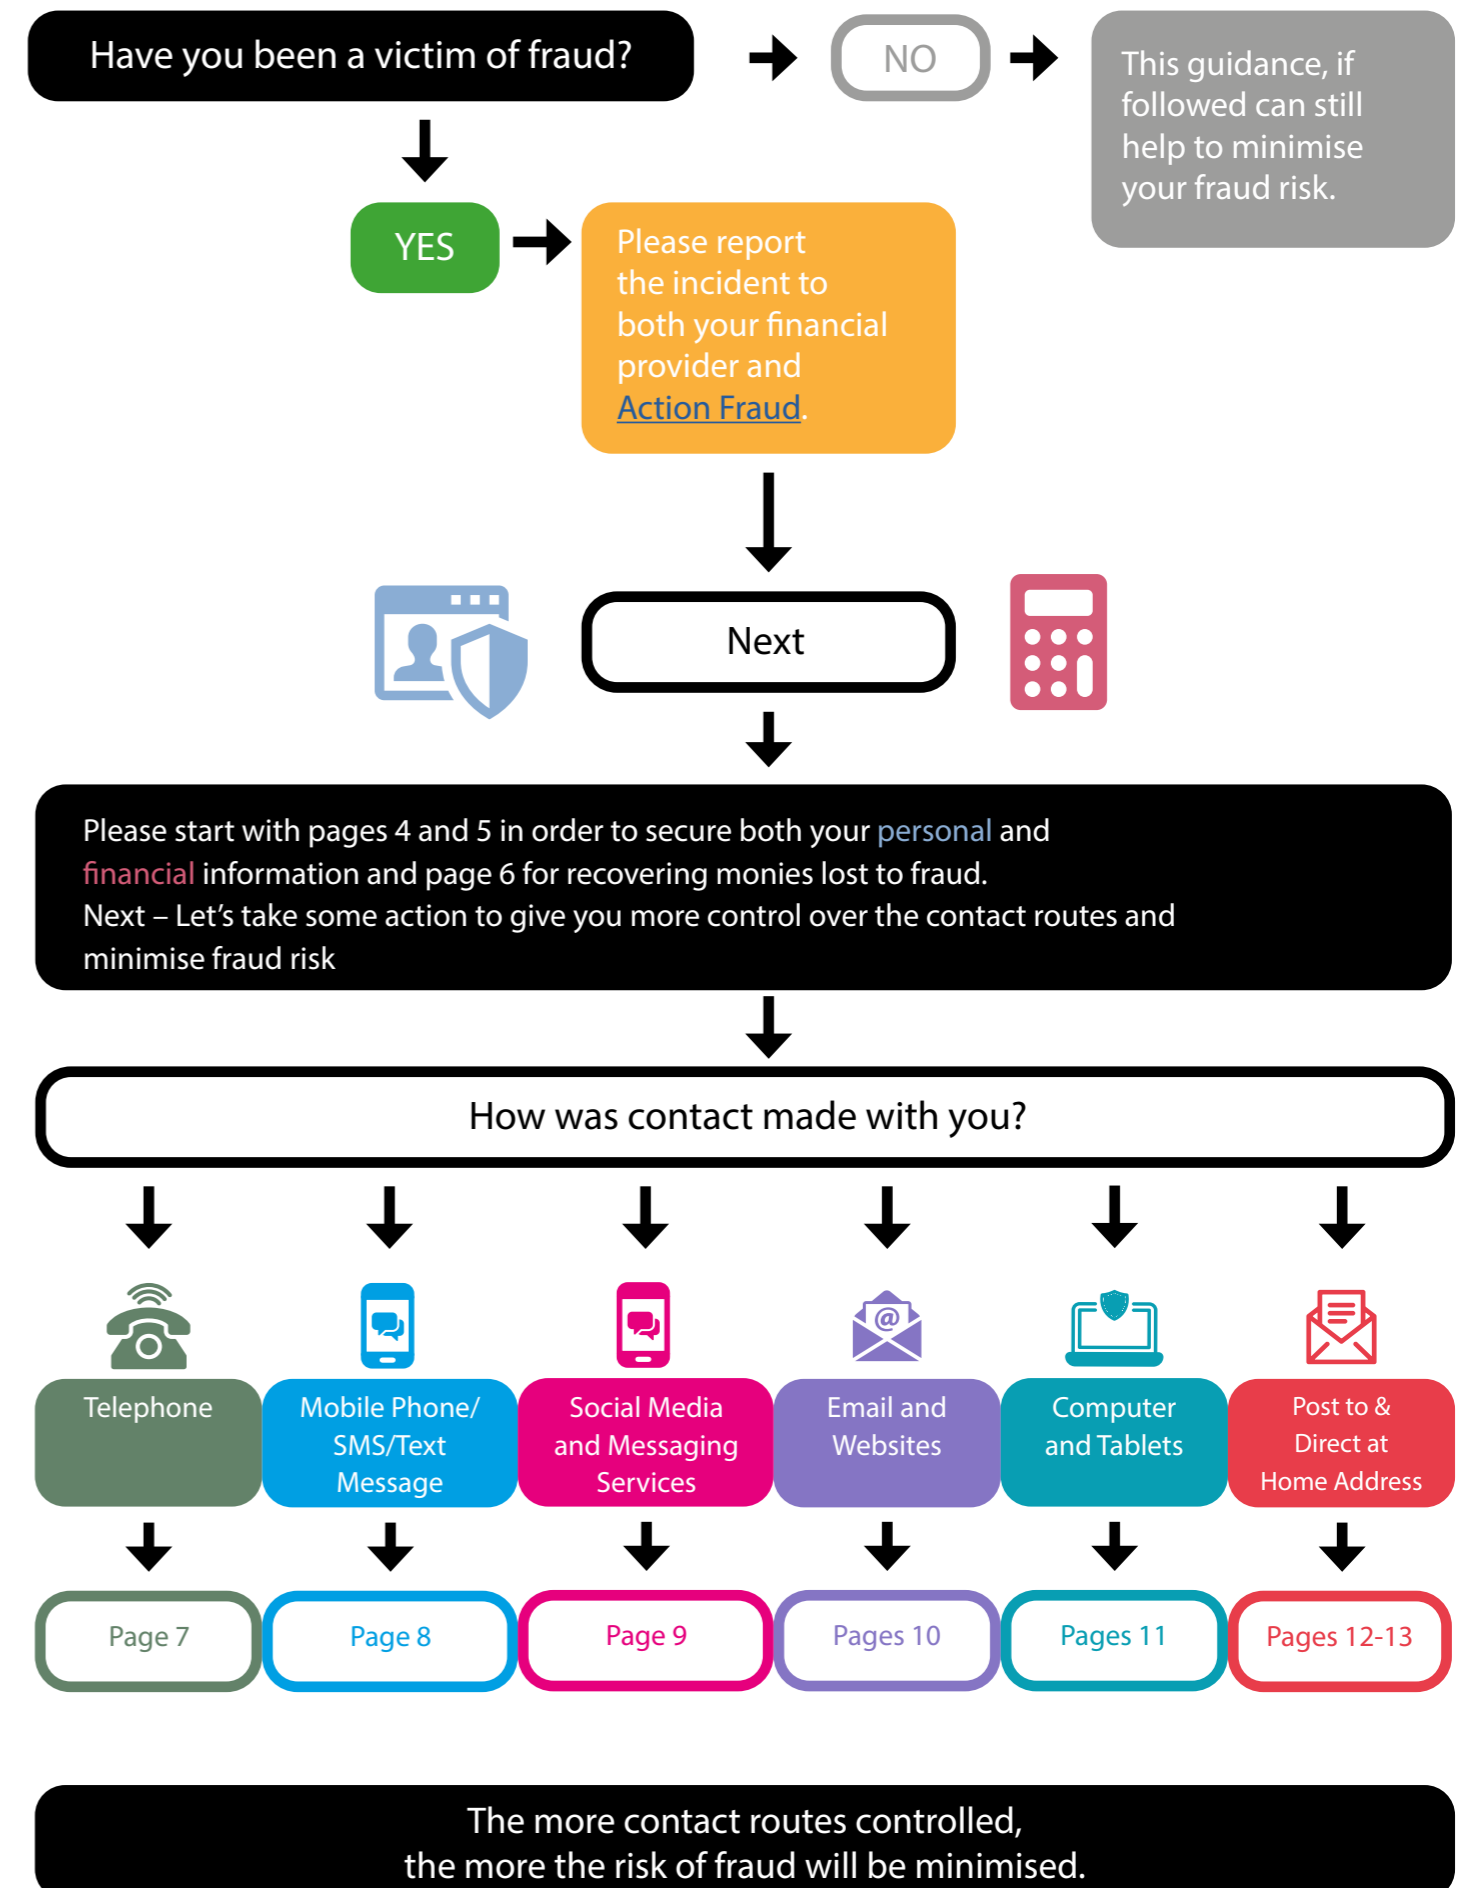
Have you been a victim of fraud?

NO

This guidance, if followed can still help to minimise your fraud risk.

YES

Please report the incident to both your financial provider and Action Fraud.

Next

Please start with pages 4 and 5 in order to secure both your personal and financial information and page 6 for recovering monies lost to fraud.
Next – Let's take some action to give you more control over the contact routes and minimise fraud risk

How was contact made with you?

Telephone

Mobile Phone/ SMS/Text Message

Social Media and Messaging Services

Email and Websites

Computer and Tablets

Post to & Direct at Home Address

Page 7

Page 8

Page 9

Pages 10

Pages 11

Pages 12-13

The more contact routes controlled, the more the risk of fraud will be minimised.